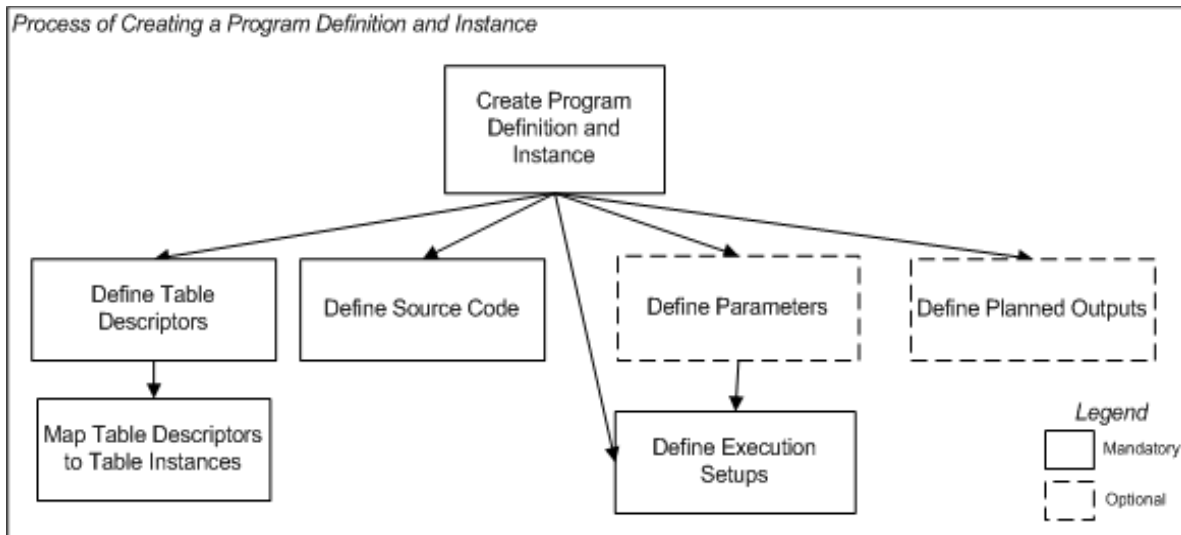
Process of Creating a Program Definition and Instance

Create Program Definition and Instance

Define Table Descriptors

Define Source Code

Define Parameters

Define Planned Outputs

Map Table Descriptors to Table Instances

Define Execution Setups

Legend

Mandatory

Optional